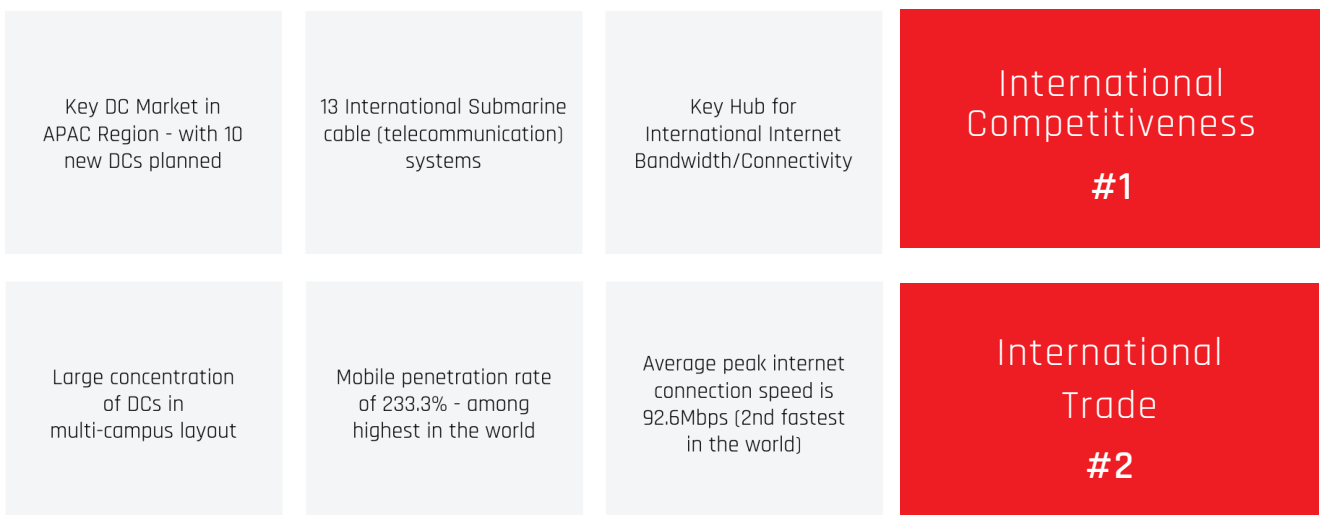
Key DC Market in APAC Region - with 10 new DCs planned

13 International Submarine cable (telecommunication) systems

Key Hub for International Internet Bandwidth/Connectivity

International Competitiveness

#1

Large concentration of DCs in multi-campus layout

Mobile penetration rate of 233.3% - among highest in the world

Average peak internet connection speed is 92.6Mbps (2nd fastest in the world)

International Trade

#2